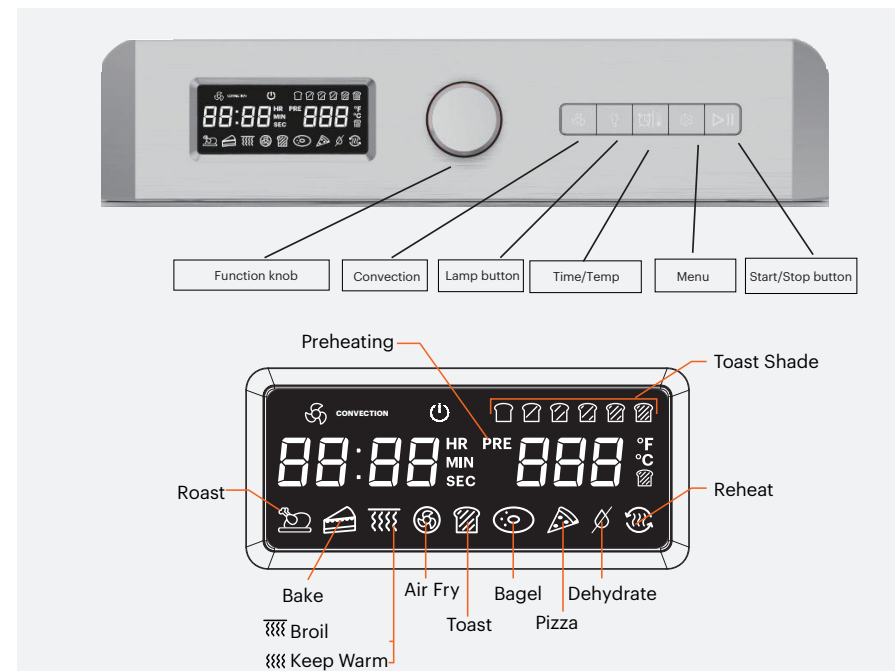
88:88 HR MIN SEC PRE 888 °F °C

Function knob

Convection

Lamp button

Time/Temp

Menu

Start/Stop button

Preheating

Toast Shade

CONVECTION

88:88 HR MIN SEC PRE 888 °F °C

Roast

Reheat

Bake

Air Fry

Bagel

Dehydrate

Broil

Toast

Pizza

Keep Warm